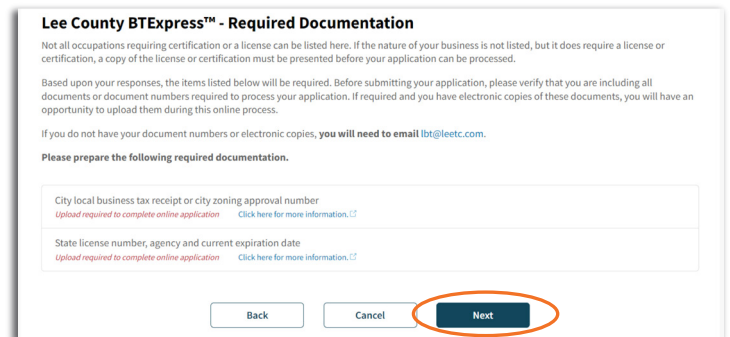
Lee County BTExpress™ - Required Documentation

Not all occupations requiring certification or a license can be listed here. If the nature of your business is not listed, but it does require a license or certification, a copy of the license or certification must be presented before your application can be processed.

Based upon your responses, the items listed below will be required. Before submitting your application, please verify that you are including all documents or document numbers required to process your application. If required and you have electronic copies of these documents, you will have an opportunity to upload them during this online process.

If you do not have your document numbers or electronic copies, **you will need to email** lbt@leetc.com.

**Please prepare the following required documentation.**

City local business tax receipt or city zoning approval number
Upload required to complete online application Click here for more information.

State license number, agency and current expiration date
Upload required to complete online application Click here for more information.

Back Cancel Next